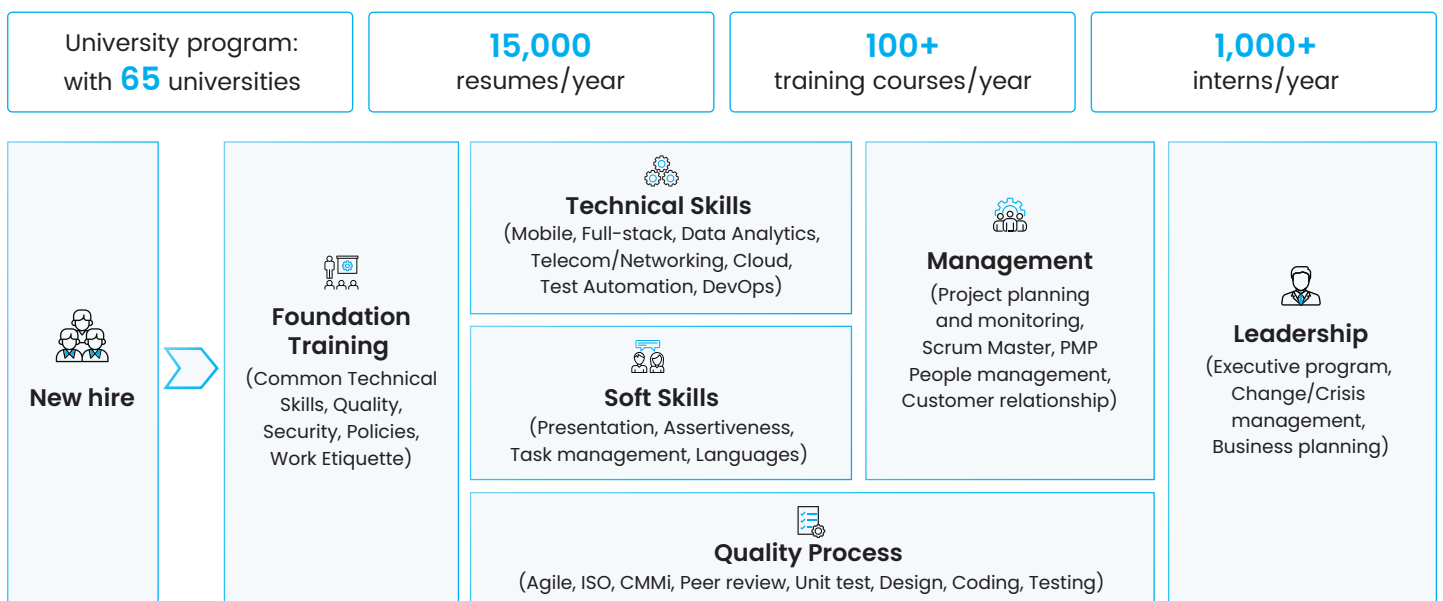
University program: with 65 universities

15,000
resumes/year

100+
training courses/year

1,000+
interns/year

New hire

Foundation Training
(Common Technical Skills, Quality, Security, Policies, Work Etiquette)

Technical Skills
(Mobile, Full-stack, Data Analytics, Telecom/Networking, Cloud, Test Automation, DevOps)

Soft Skills
(Presentation, Assertiveness, Task management, Languages)

Management
(Project planning and monitoring, Scrum Master, PMP People management, Customer relationship)

Leadership
(Executive program, Change/Crisis management, Business planning)

Quality Process
(Agile, ISO, CMMi, Peer review, Unit test, Design, Coding, Testing)